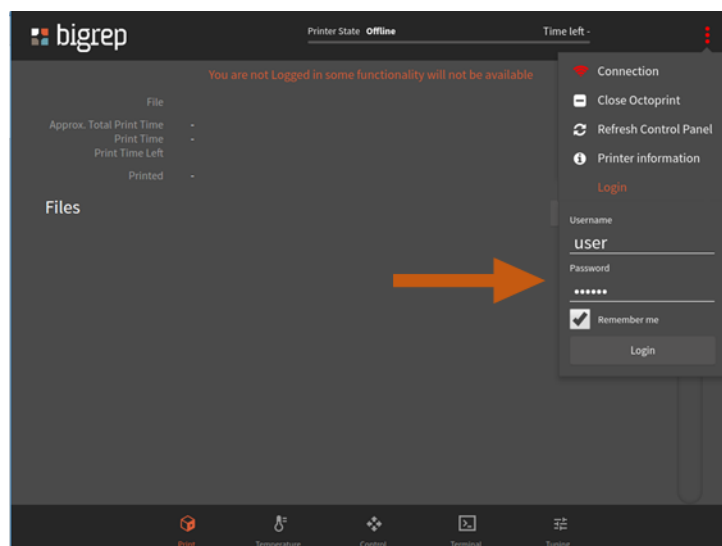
bigrep

Printer State Offline

Time left -

You are not Logged in some functionality will not be available

File

Approx. Total Print Time -
Print Time -
Print Time Left

Printed -

Files

Connection

Close Octoprint

Refresh Control Panel

Printer information

Login

Username

user

Password

••••••

Remember me

Login

Print Temperature Control Terminal Tuning